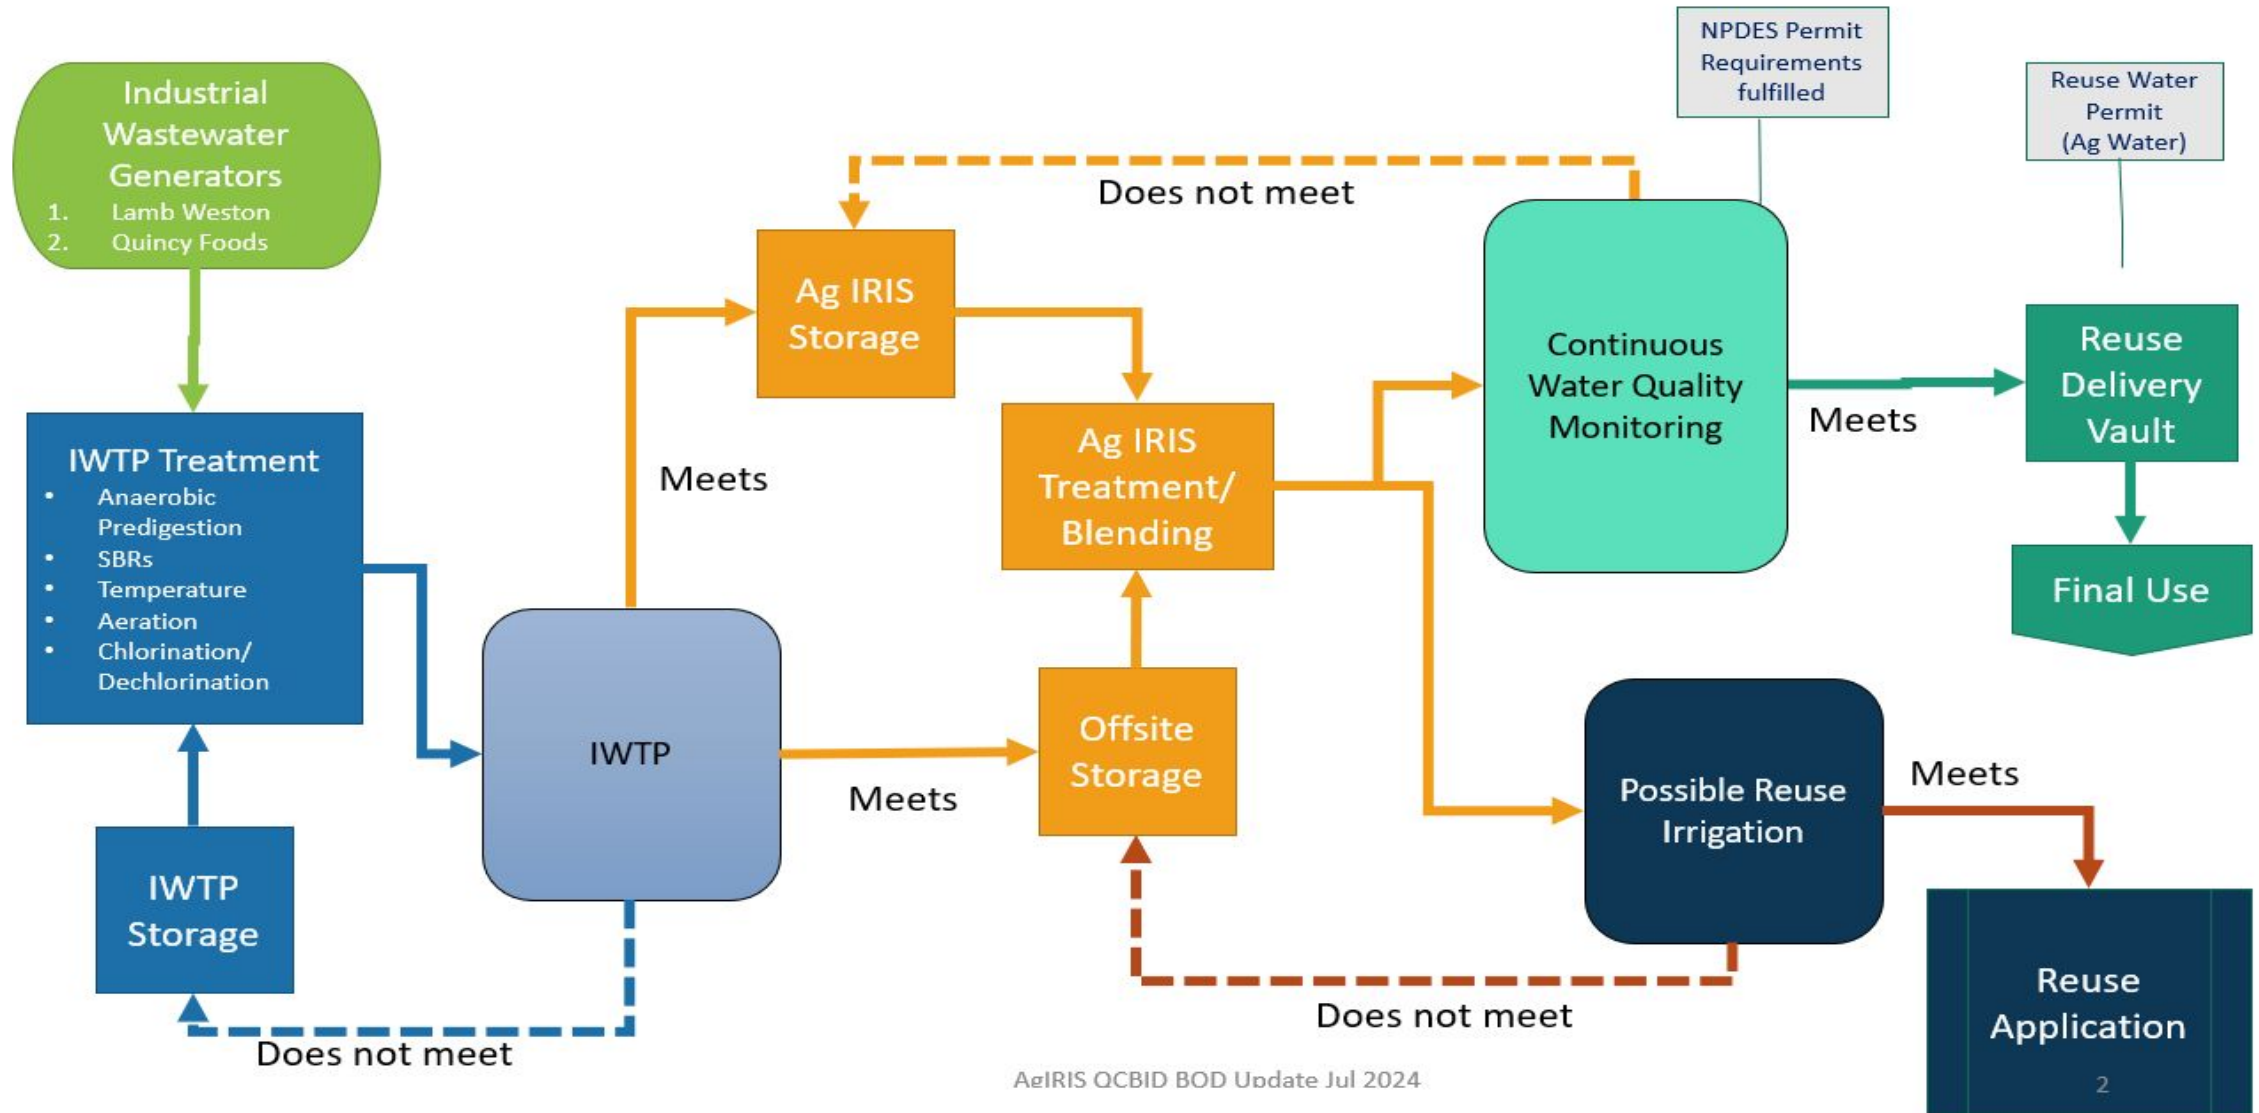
Industrial Wastewater Generators
1. Lamb Weston
2. Quincy Foods

NPDES Permit Requirements fulfilled

Reuse Water Permit (Ag Water)

Does not meet

Ag IRIS Storage

Continuous Water Quality Monitoring

Meets

Reuse Delivery Vault

Final Use

IWTP Treatment
• Anaerobic Predigestion
• SBRs
• Temperature
• Aeration
• Chlorination/ Dechlorination

Meets

Ag IRIS Treatment/ Blending

IWTP

Meets

Offsite Storage

Possible Reuse Irrigation

Meets

IWTP Storage

Reuse Application

Does not meet

Does not meet

AgIRIS QCBID BOD Update Jul 2024

2